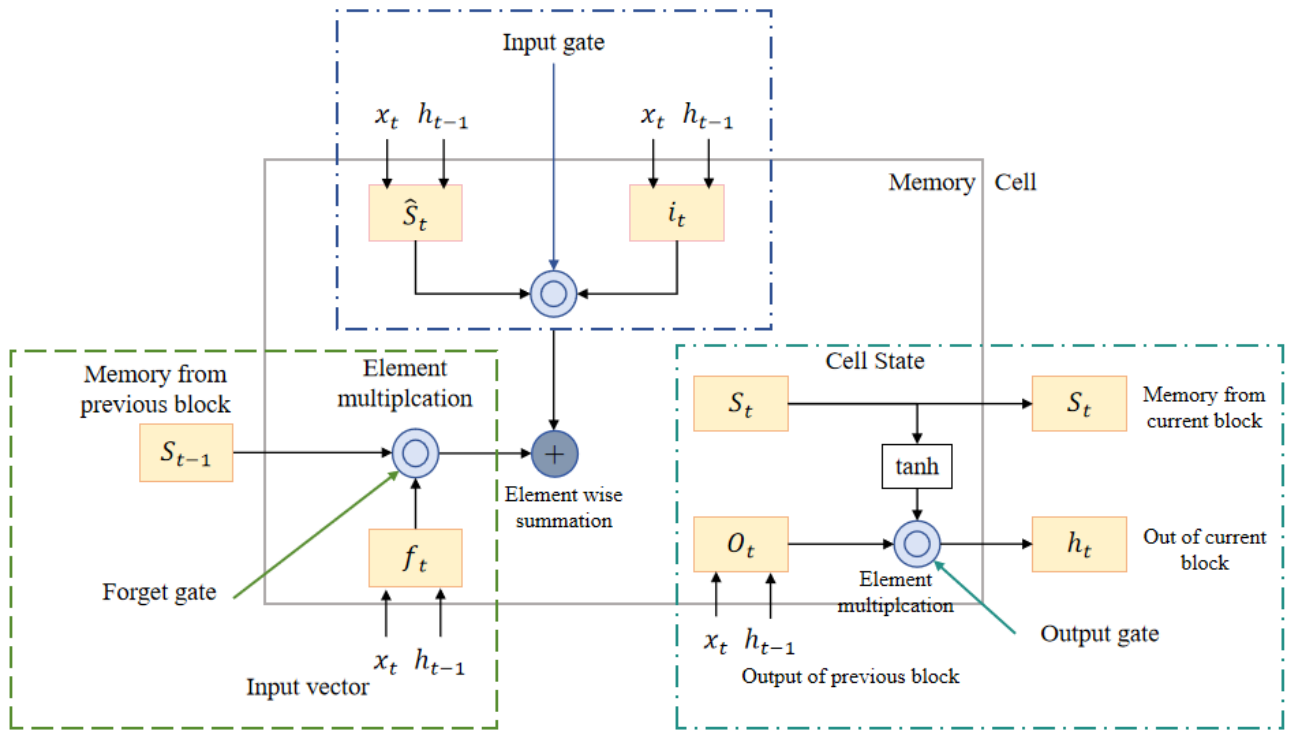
Input gate

$x_t$ $h_{t-1}$

$x_t$ $h_{t-1}$

Memory Cell

$\hat{S}_t$

$i_t$

Memory from previous block

Element multiplcation

$S_{t-1}$

$f_t$

Element wise summation

Forget gate

$x_t$ $h_{t-1}$

Input vector

Cell State

$S_t$

$S_t$

Memory from current block

tanh

$O_t$

$h_t$

Out of current block

Element multiplcation

$x_t$ $h_{t-1}$

Output gate

Output of previous block